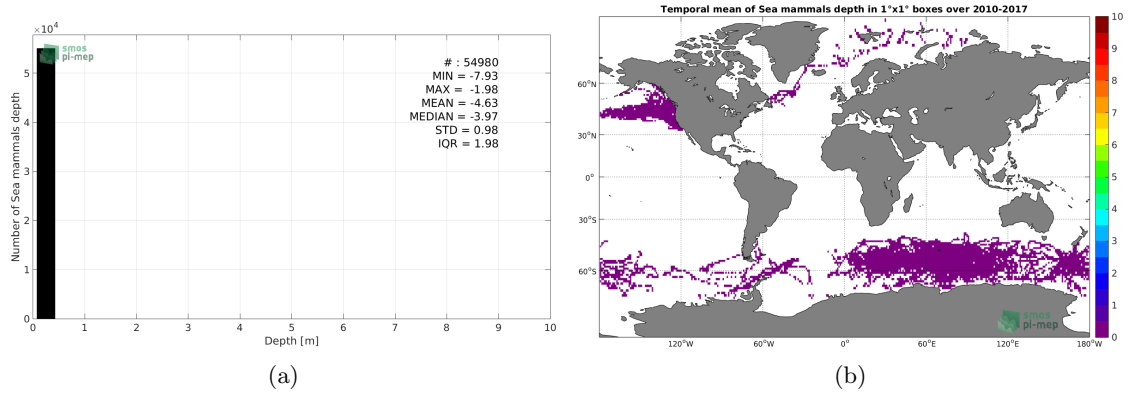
$\times10^4$
5
4
3
2
1
0
Number of Sea mammals depth
smos pi-mep
# : 54980
MIN = -7.93
MAX = -1.98
MEAN = -4.63
MEDIAN = -3.97
STD = 0.98
IQR = 1.98
0 1 2 3 4 5 6 7 8 9 10
Depth [m]
(a)

Temporal mean of Sea mammals depth in 1°x1° boxes over 2010-2017
60°N
30°N
0°
30°S
60°S
120°W 60°W 0° 60°E 120°E 180°W
smos pi-mep
10
9
8
7
6
5
4
3
2
1
0
(b)